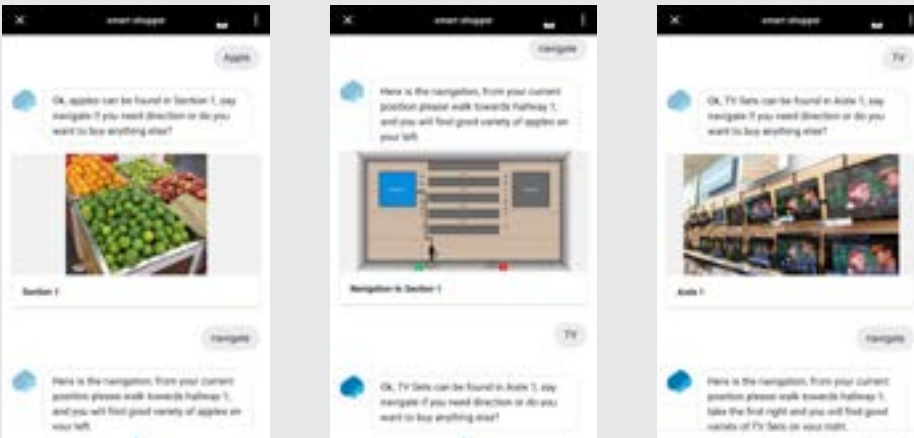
smart shopper

Apple

Ok, apples can be found in Section 1, say navigate if you need direction or do you want to buy anything else?

Section 1

navigate

Here is the navigation, from your current position please walk towards hallway 1, and you will find good variety of apples on your left.

smart shopper

navigate

Here is the navigation, from your current position please walk towards hallway 1, and you will find good variety of apples on your left.

Navigation to Section 1

TV

Ok, TV Sets can be found in Aisle 1, say navigate if you need direction or do you want to buy anything else?

smart shopper

TV

Ok, TV Sets can be found in Aisle 1, say navigate if you need direction or do you want to buy anything else?

Aisle 1

navigate

Here is the navigation, from your current position please walk towards hallway 1, take the first right and you will find good variety of TV Sets on your right.